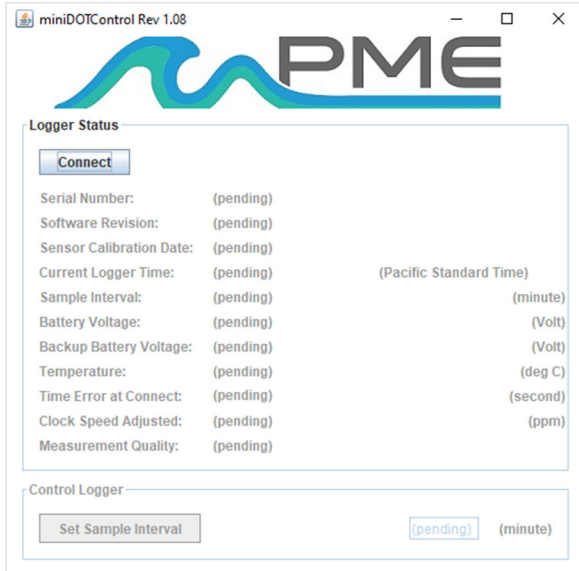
miniDOTControl Rev 1.08

PME

Logger Status

Connect

| | | |
|---|---|---|
| Serial Number: | (pending) | |
| Software Revision: | (pending) | |
| Sensor Calibration Date: | (pending) | |
| Current Logger Time: | (pending) | (Pacific Standard Time) |
| Sample Interval: | (pending) | (minute) |
| Battery Voltage: | (pending) | (Volt) |
| Backup Battery Voltage: | (pending) | (Volt) |
| Temperature: | (pending) | (deg C) |
| Time Error at Connect: | (pending) | (second) |
| Clock Speed Adjusted: | (pending) | (ppm) |
| Measurement Quality: | (pending) | |

Control Logger

Set Sample Interval

(pending) (minute)